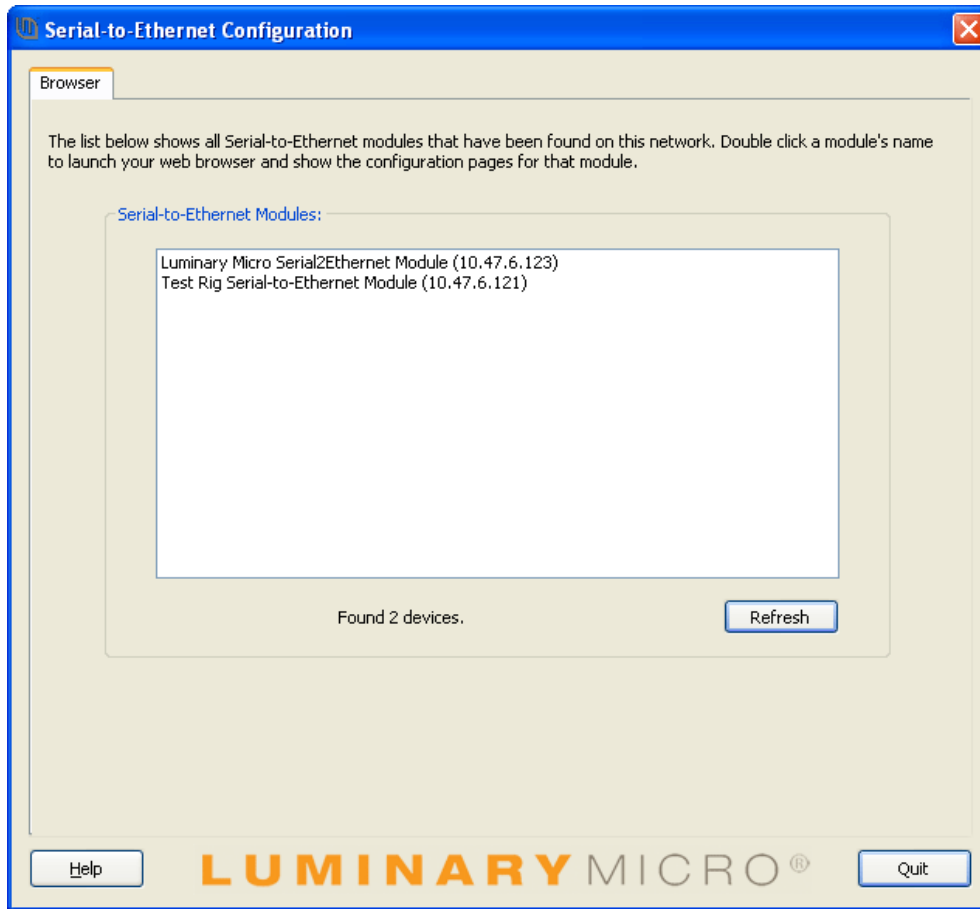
Serial-to-Ethernet Configuration

Browser

The list below shows all Serial-to-Ethernet modules that have been found on this network. Double click a module's name to launch your web browser and show the configuration pages for that module.

Serial-to-Ethernet Modules:

Luminary Micro Serial2Ethernet Module (10.47.6.123)
Test Rig Serial-to-Ethernet Module (10.47.6.121)

Found 2 devices.

Refresh

Help

LUMINARY MICRO®

Quit